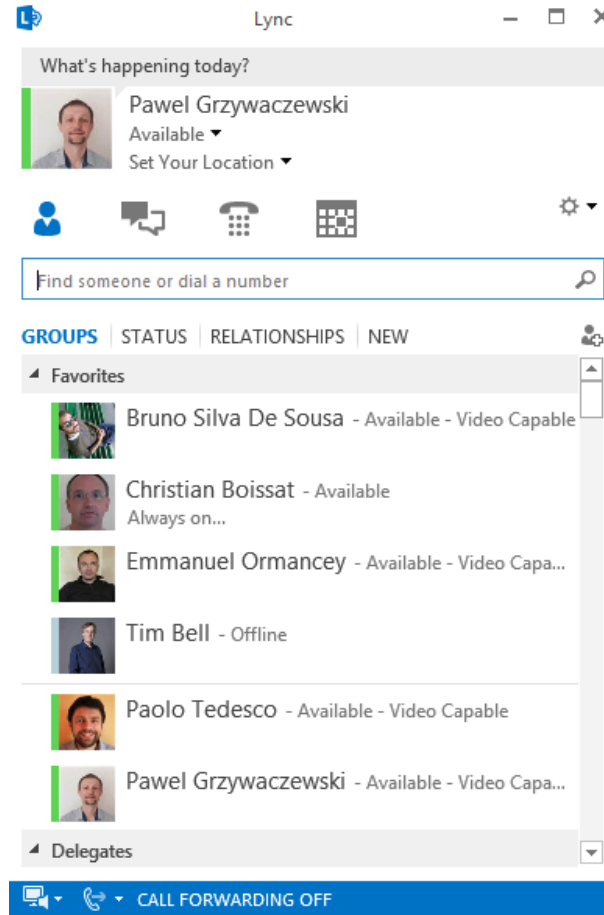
Lync

What's happening today?

Pawel Grzywaczewski
Available
Set Your Location

Find someone or dial a number

GROUPS | STATUS | RELATIONSHIPS | NEW

Favorites

Bruno Silva De Sousa - Available - Video Capable

Christian Boissat - Available
Always on...

Emmanuel Ormancey - Available - Video Capa...

Tim Bell - Offline

Paolo Tedesco - Available - Video Capable

Pawel Grzywaczewski - Available - Video Capa...

Delegates

CALL FORWARDING OFF